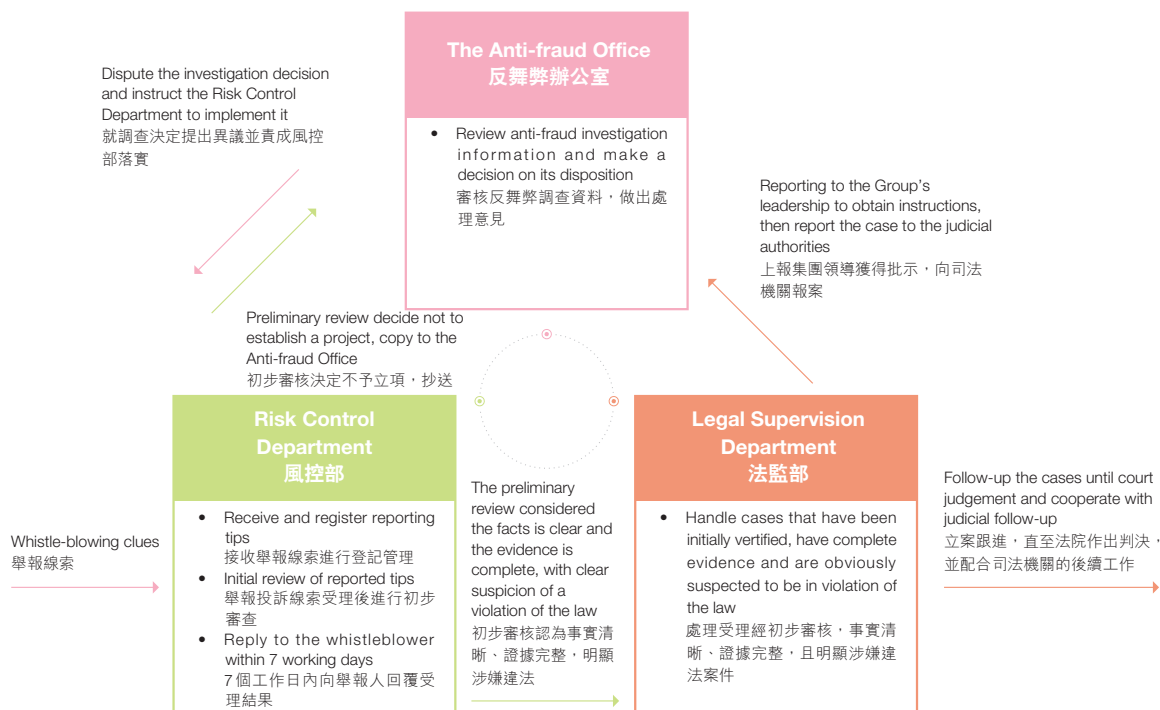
The Anti-fraud Office
反舞弊辦公室

• Review anti-fraud investigation information and make a decision on its disposition
審核反舞弊調查資料，做出處理意見

Dispute the investigation decision and instruct the Risk Control Department to implement it
就調查決定提出異議並責成風控部落實

Reporting to the Group's leadership to obtain instructions, then report the case to the judicial authorities
上報集團領導獲得批示，向司法機關報案

Preliminary review decide not to establish a project, copy to the Anti-fraud Office
初步審核決定不予立項，抄送

Risk Control Department
風控部

• Receive and register reporting tips
接收舉報線索進行登記管理
• Initial review of reported tips
舉報投訴線索受理後進行初步審查
• Reply to the whistleblower within 7 working days
7個工作日內向舉報人回覆受理結果

Whistle-blowing clues
舉報線索

The preliminary review considered the facts is clear and the evidence is complete, with clear suspicion of a violation of the law
初步審核認為事實清晰、證據完整，明顯涉嫌違法

Legal Supervision Department
法監部

• Handle cases that have been initially vertified, have complete evidence and are obviously suspected to be in violation of the law
處理受理經初步審核，事實清晰、證據完整，且明顯涉嫌違法案件

Follow-up the cases until court judgement and cooperate with judicial follow-up
立案跟進，直至法院作出判決，並配合司法機關的後續工作